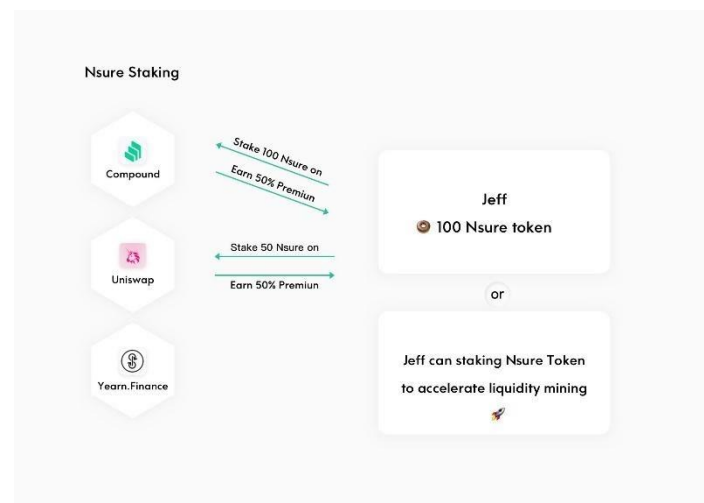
Nsure Staking

Compound

Stake 100 Nsure on

Earn 50% Premiun

Uniswap

Stake 50 Nsure on

Earn 50% Premiun

Yearn.Finance

Jeff

100 Nsure token

or

Jeff can staking Nsure Token to accelerate liquidity mining